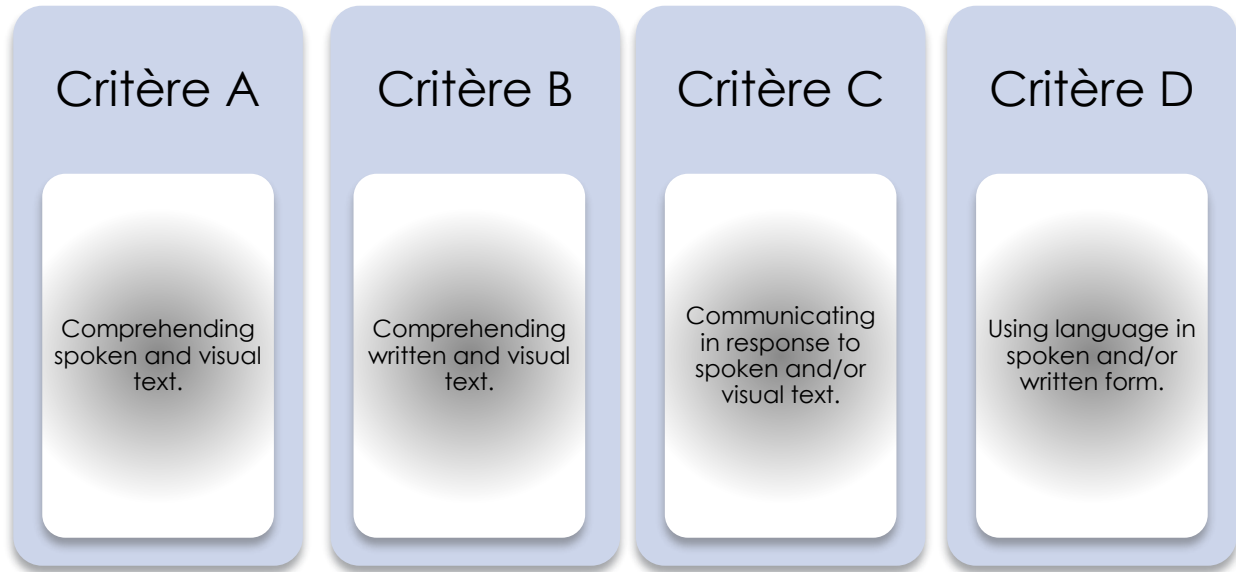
Critère A

Comprehending spoken and visual text.

Critère B

Comprehending written and visual text.

Critère C

Communicating in response to spoken and/or visual text.

Critère D

Using language in spoken and/or written form.